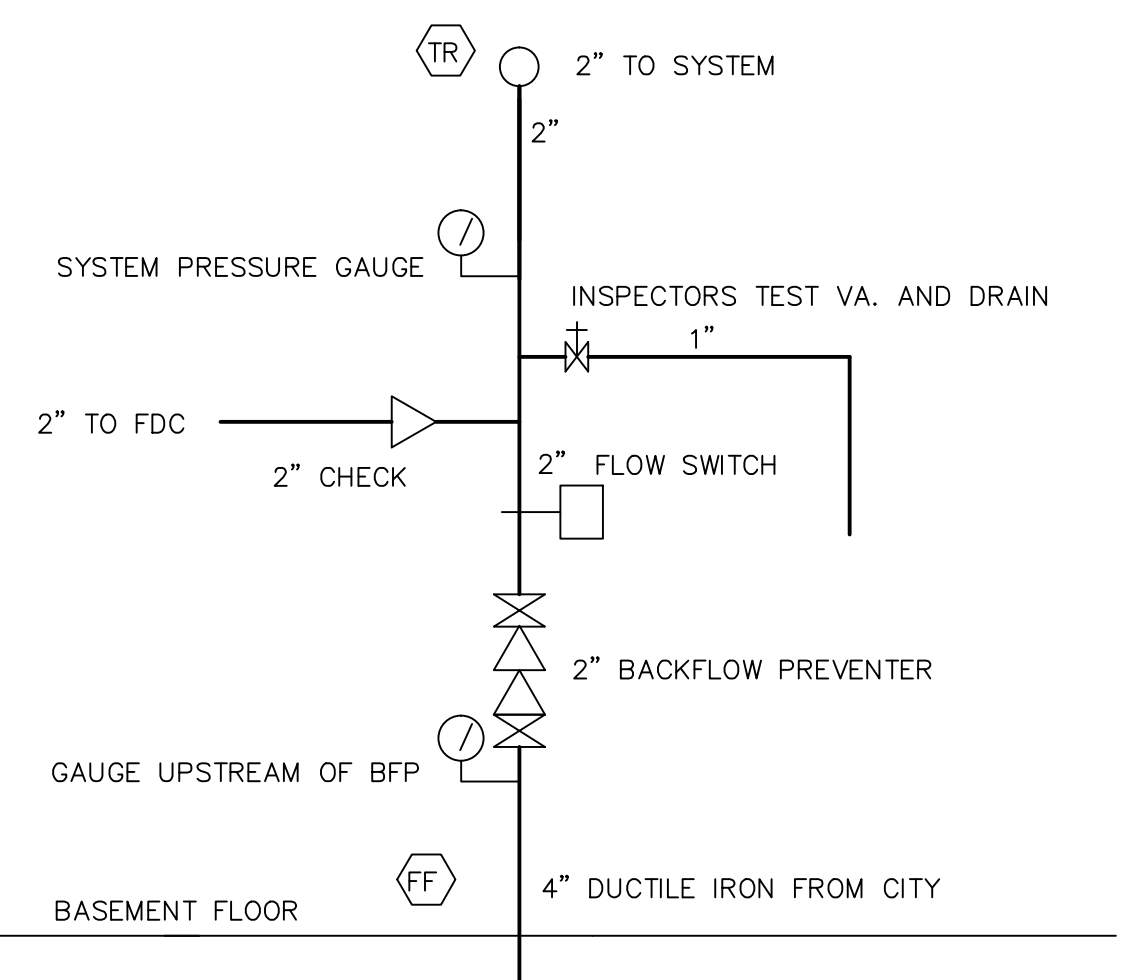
TR

2" TO SYSTEM

2"

SYSTEM PRESSURE GAUGE

INSPECTORS TEST VA. AND DRAIN

1"

2" TO FDC

2" CHECK

2" FLOW SWITCH

2" BACKFLOW PREVENTER

GAUGE UPSTREAM OF BFP

FF

4" DUCTILE IRON FROM CITY

BASEMENT FLOOR